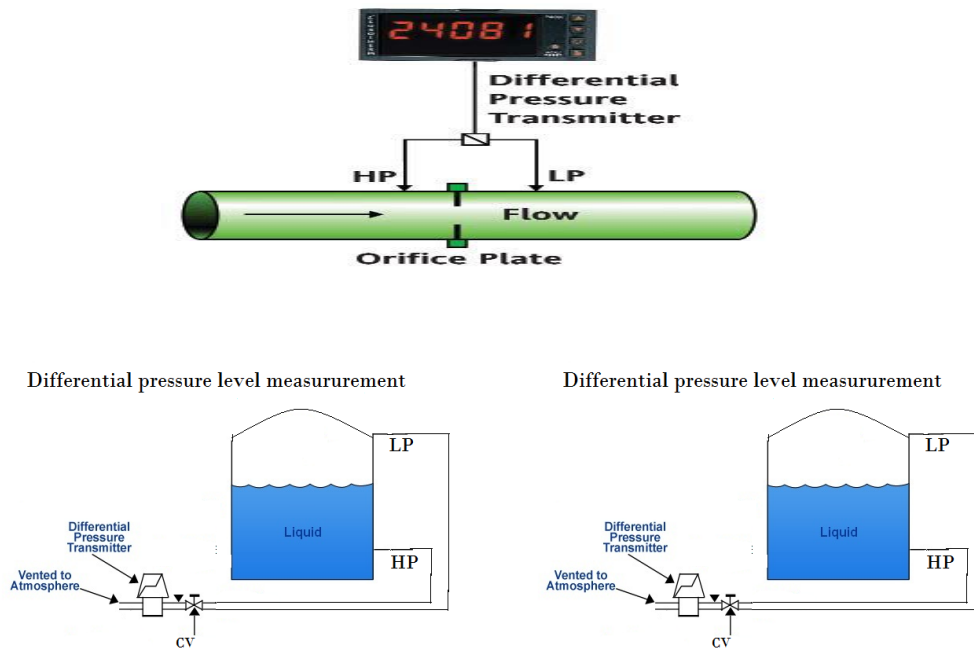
24081

Differential Pressure Transmitter

HP

LP

Flow

Orifice Plate

Differential pressure level measururement

LP

Liquid

HP

Differential Pressure Transmitter

Vented to Atmosphere

CV

Differential pressure level measururement

LP

Liquid

HP

Differential Pressure Transmitter

Vented to Atmosphere

CV